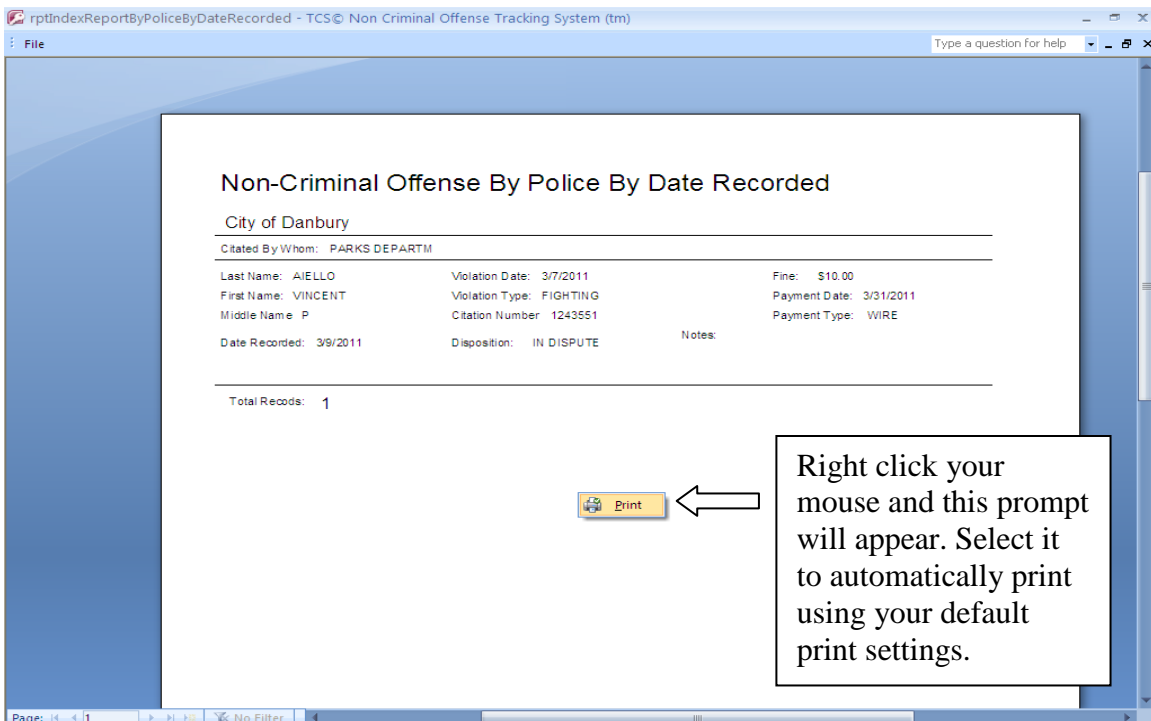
rptIndexReportByPoliceByDateRecorded - TCS© Non Criminal Offense Tracking System (tm)

File

Type a question for help

Non-Criminal Offense By Police By Date Recorded

City of Danbury

Citated By Whom: PARKS DEPARTM

Last Name: AIELLO
First Name: VINCENT
Middle Name P
Date Recorded: 3/9/2011

Violation Date: 3/7/2011
Violation Type: FIGHTING
Citation Number 1243551
Disposition: IN DISPUTE

Notes:

Fine: $10.00
Payment Date: 3/31/2011
Payment Type: WIRE

Total Recods: 1

Print

Right click your mouse and this prompt will appear. Select it to automatically print using your default print settings.

Page: 1

No Filter